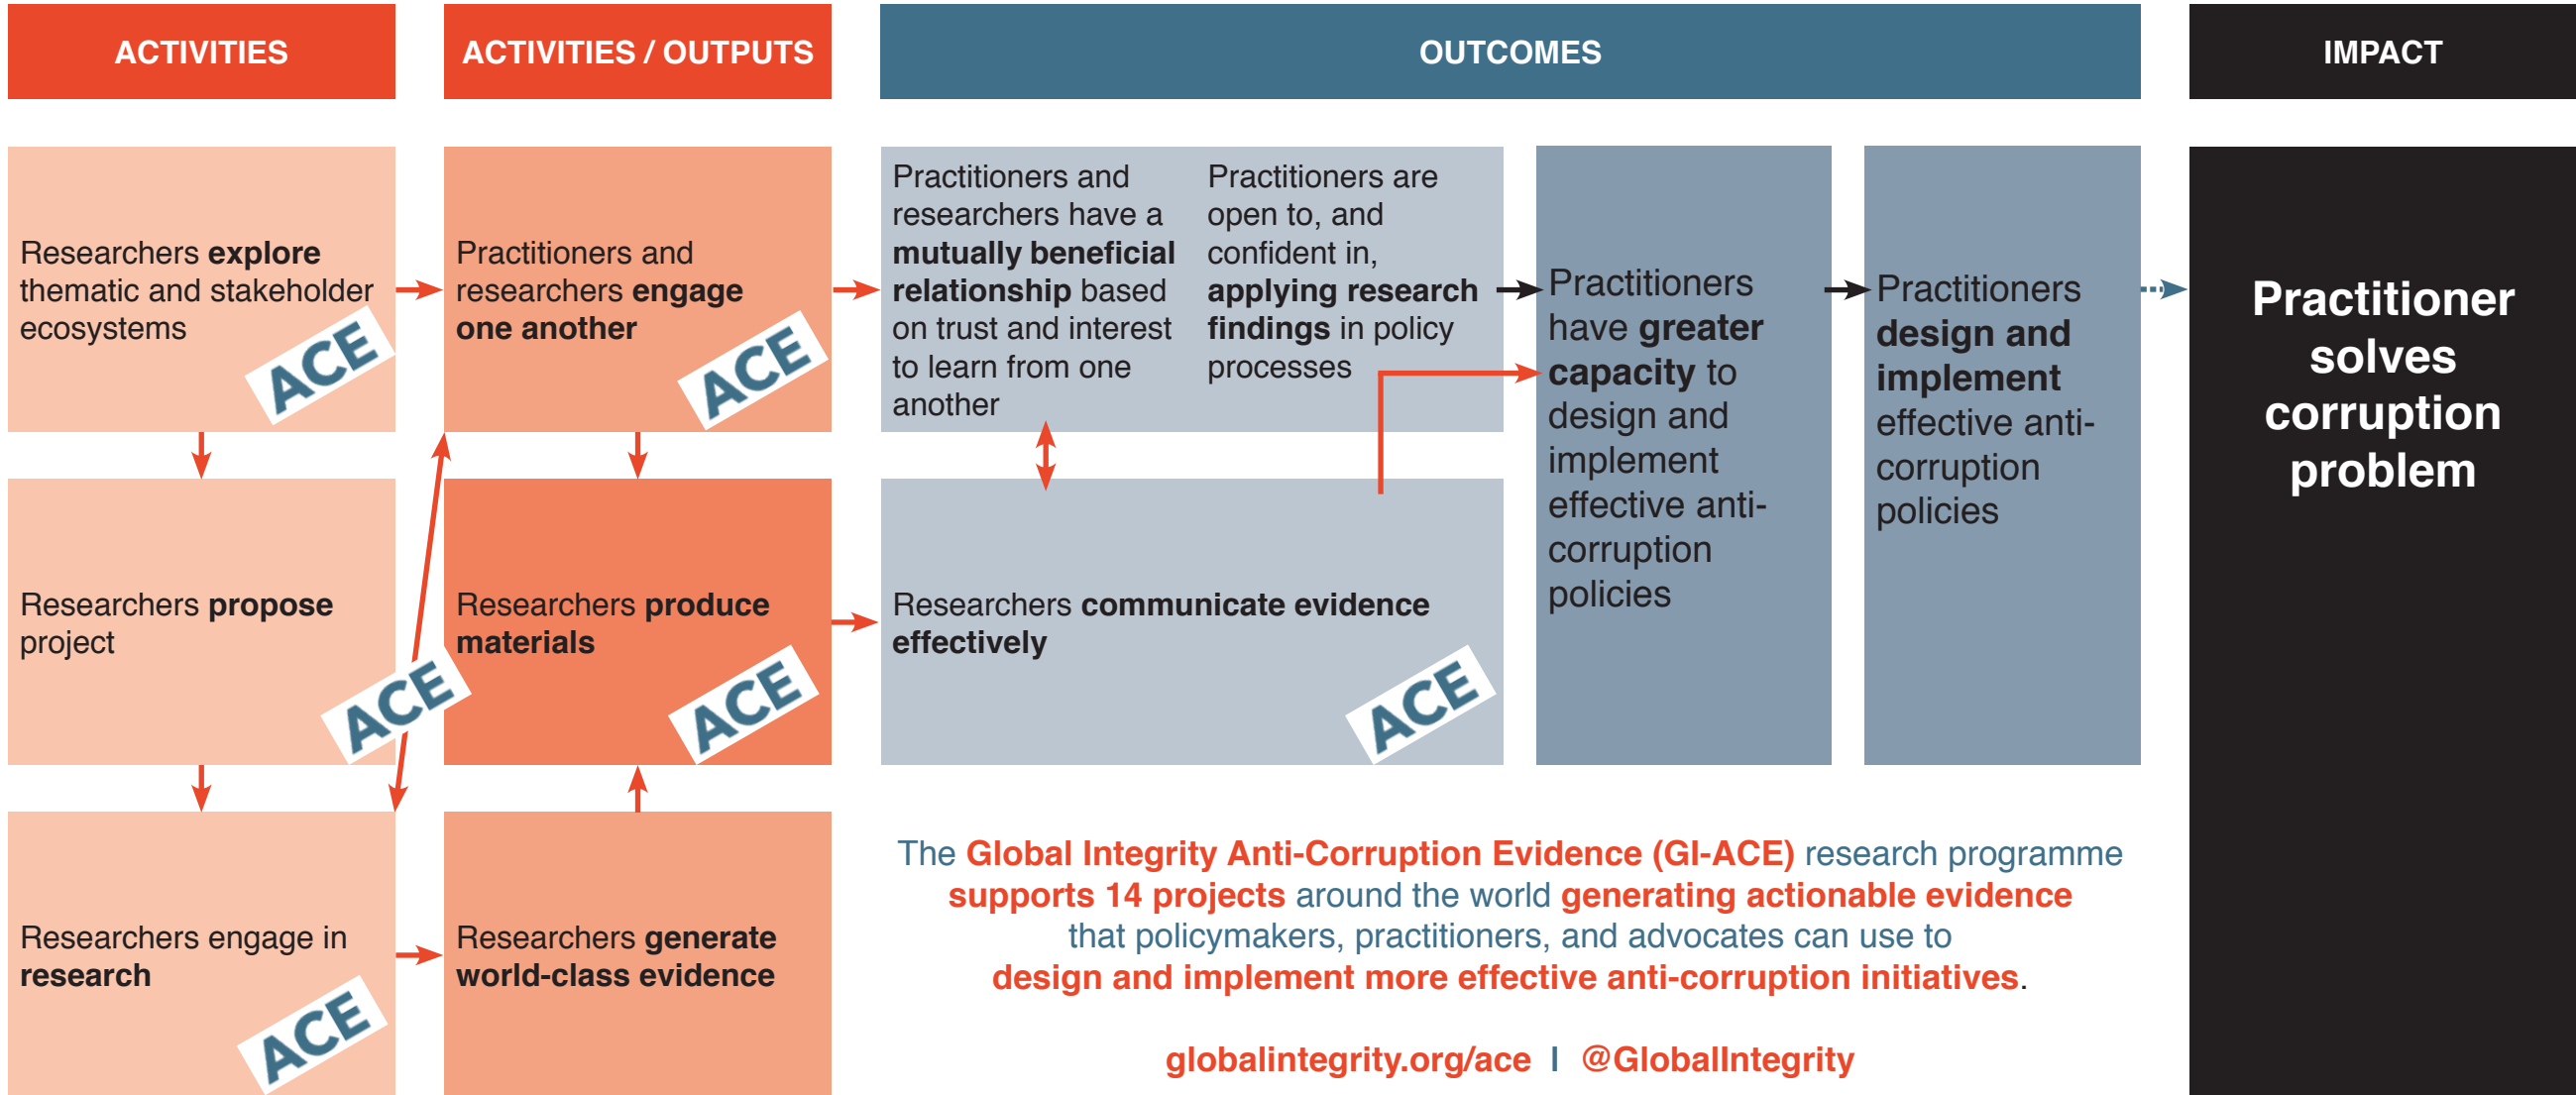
ACTIVITIES

ACTIVITIES / OUTPUTS

OUTCOMES

IMPACT

Researchers explore thematic and stakeholder ecosystems

ACE

Researchers propose project

ACE

Researchers engage in research

ACE

Practitioners and researchers engage one another

ACE

Researchers produce materials

ACE

Researchers generate world-class evidence

Practitioners and researchers have a mutually beneficial relationship based on trust and interest to learn from one another

Practitioners are open to, and confident in, applying research findings in policy processes

Researchers communicate evidence effectively

ACE

Practitioners have greater capacity to design and implement effective anti-corruption policies

Practitioners design and implement effective anti-corruption policies

Practitioner solves corruption problem

The Global Integrity Anti-Corruption Evidence (GI-ACE) research programme supports 14 projects around the world generating actionable evidence that policymakers, practitioners, and advocates can use to design and implement more effective anti-corruption initiatives.

globalintegrity.org/ace | @GlobalIntegrity